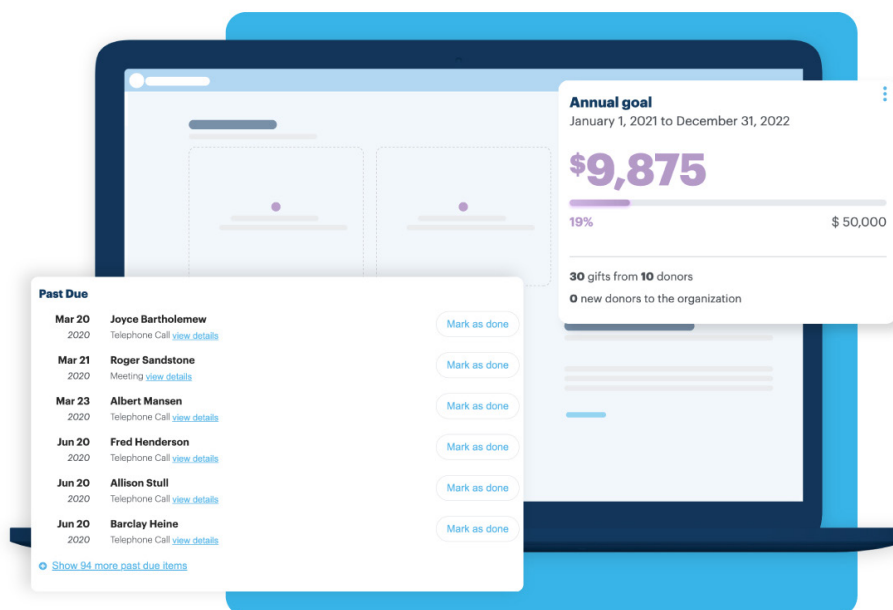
Annual goal
January 1, 2021 to December 31, 2022

$9,875

19% $ 50,000

30 gifts from 10 donors
0 new donors to the organization

Past Due

| | | |
|---|---|---|
| Mar 20 2020 | Joyce Bartholemew Telephone Call view details | Mark as done |
| Mar 21 2020 | Roger Sandstone Meeting view details | Mark as done |
| Mar 23 2020 | Albert Mansen Telephone Call view details | Mark as done |
| Jun 20 2020 | Fred Henderson Telephone Call view details | Mark as done |
| Jun 20 2020 | Allison Stull Telephone Call view details | Mark as done |
| Jun 20 2020 | Barclay Heine Telephone Call view details | Mark as done |

Show 94 more past due items